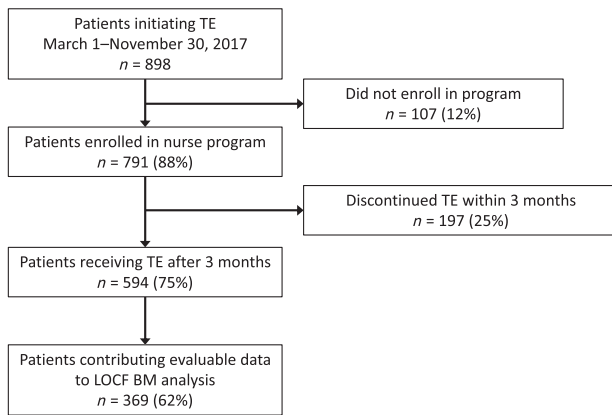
Patients initiating TE
March 1–November 30, 2017
$n$ = 898

Did not enroll in program
$n$ = 107 (12%)

Patients enrolled in nurse program
$n$ = 791 (88%)

Discontinued TE within 3 months
$n$ = 197 (25%)

Patients receiving TE after 3 months
$n$ = 594 (75%)

Patients contributing evaluable data to LOCF BM analysis
$n$ = 369 (62%)